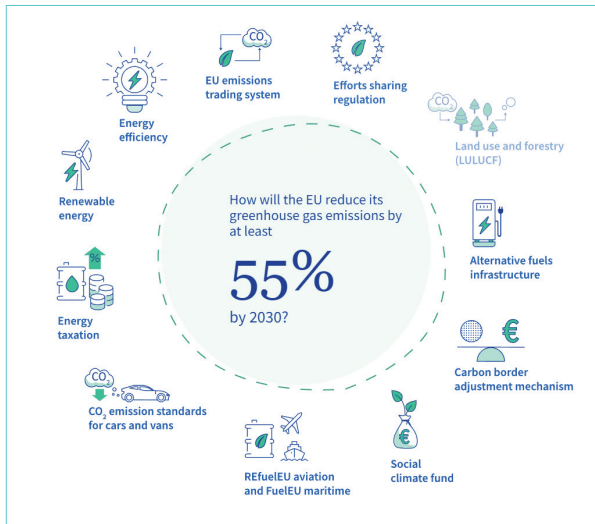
How will the EU reduce its greenhouse gas emissions by at least

55%

by 2030?

Energy efficiency

$CO_2$

EU emissions trading system

Efforts sharing regulation

$CO_2$

Land use and forestry (LULUCF)

Renewable energy

Alternative fuels infrastructure

%

Energy taxation

€

Carbon border adjustment mechanism

$CO_2$

$CO_2$ emission standards for cars and vans

REfuelEU aviation and FuelEU maritime

€

Social climate fund